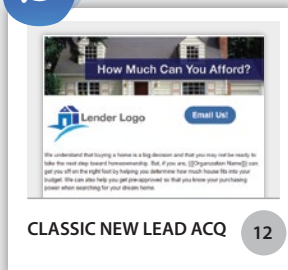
How Much Can You Afford?

Lender Logo

Email Us!

We understand that buying a home is a big decision and that you may not be ready to take the next step toward homeownership. But, if you are, {{Organization Name}} can get you off on the right foot by helping you determine how much house fits into your budget. We can also help you get preapproved so that you know your purchasing power when searching for your dream home.

CLASSIC NEW LEAD ACQ

12